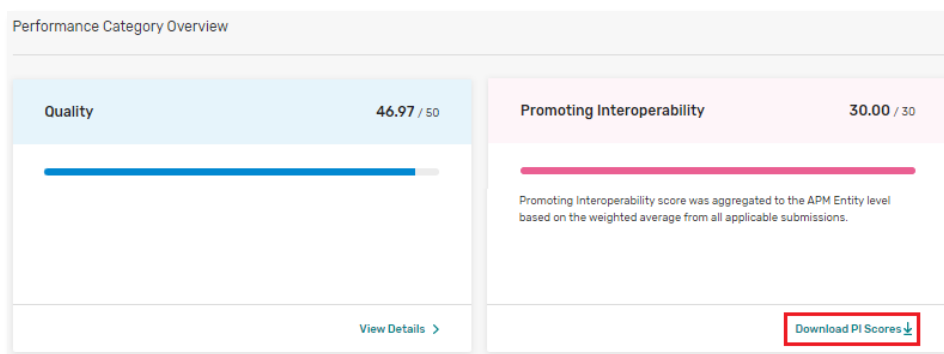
Performance Category Overview

Quality

46.97 / 50

View Details >

Promoting Interoperability

30.00 / 30

Promoting Interoperability score was aggregated to the APM Entity level based on the weighted average from all applicable submissions.

Download PI Scores